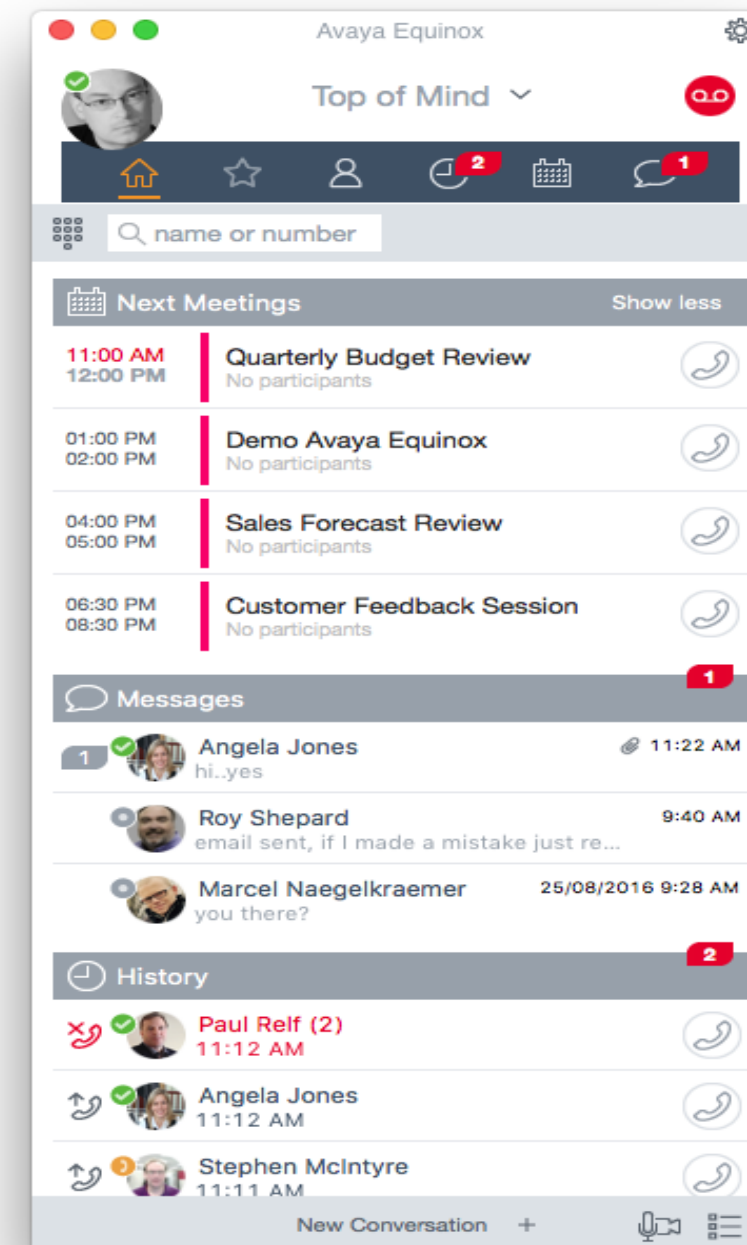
Avaya Equinox

Top of Mind

2

1

name or number

Next Meetings

Show less

11:00 AM
12:00 PM

Quarterly Budget Review
No participants

01:00 PM
02:00 PM

Demo Avaya Equinox
No participants

04:00 PM
05:00 PM

Sales Forecast Review
No participants

06:30 PM
08:30 PM

Customer Feedback Session
No participants

Messages

1

1

Angela Jones
hi..yes

11:22 AM

Roy Shepard
email sent, if I made a mistake just re...

9:40 AM

Marcel Naegelkraemer
you there?

25/08/2016 9:28 AM

History

2

Paul Relf (2)
11:12 AM

Angela Jones
11:12 AM

Stephen McIntyre
11:11 AM

New Conversation +